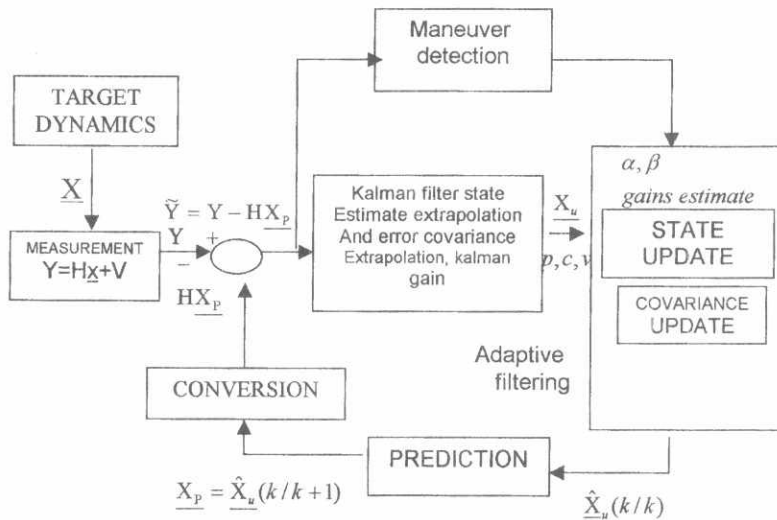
Maneuver detection

TARGET DYNAMICS

$\underline{X}$

MEASUREMENT
Y=H$\underline{x}$+V

Y

+

−

$\widetilde{Y} = Y - H\underline{X_P}$

$H\underline{X_P}$

Kalman filter state Estimate extrapolation And error covariance Extrapolation, kalman gain

$\underline{X_u}$

$p, c, v$

$\alpha, \beta$

gains estimate

STATE UPDATE

COVARIANCE UPDATE

Adaptive filtering

CONVERSION

PREDICTION

$\underline{X_P} = \underline{\hat{X}_u}(k/k+1)$

$\underline{\hat{X}_u}(k/k)$